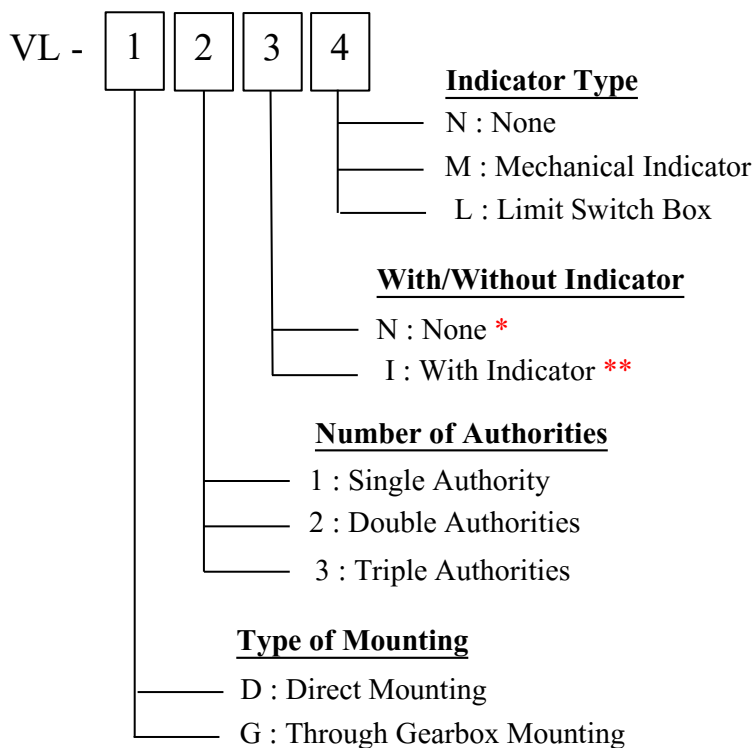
VL - 1 2 3 4

**Indicator Type**
N : None
M : Mechanical Indicator
L : Limit Switch Box

**With/Without Indicator**
N : None *
I : With Indicator **

**Number of Authorities**
1 : Single Authority
2 : Double Authorities
3 : Triple Authorities

**Type of Mounting**
D : Direct Mounting
G : Through Gearbox Mounting